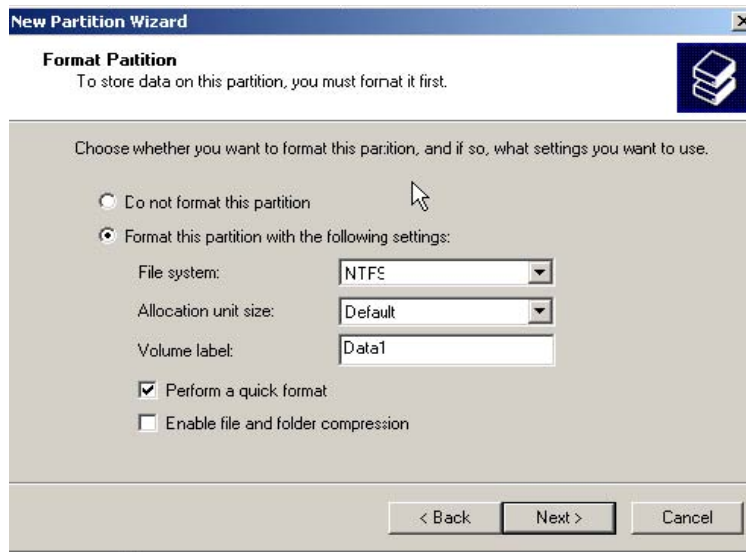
New Partition Wizard

Format Partition
To store data on this partition, you must format it first.

Choose whether you want to format this partition, and if so, what settings you want to use.

Do not format this partition

Format this partition with the following settings:

File system: NTFS

Allocation unit size: Default

Volume label: Data1

Perform a quick format

Enable file and folder compression

< Back Next > Cancel